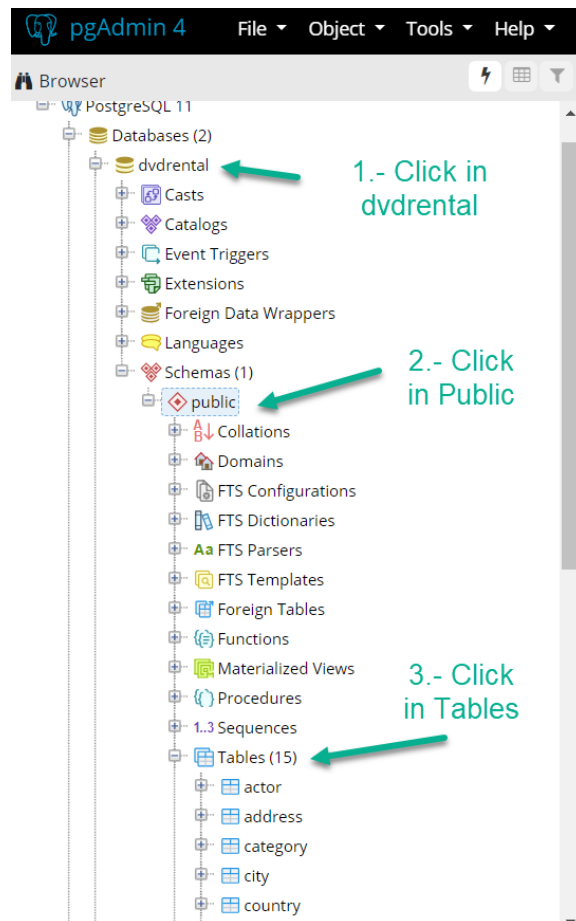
pgAdmin 4 File Object Tools Help

Browser

PostgreSQL 11
Databases (2)
dvdrental
Casts
Catalogs
Event Triggers
Extensions
Foreign Data Wrappers
Languages
Schemas (1)
public
Collations
Domains
FTS Configurations
FTS Dictionaries
FTS Parsers
FTS Templates
Foreign Tables
Functions
Materialized Views
Procedures
1..3 Sequences
Tables (15)
actor
address
category
city
country

1.- Click in dvdrental

2.- Click in Public

3.- Click in Tables